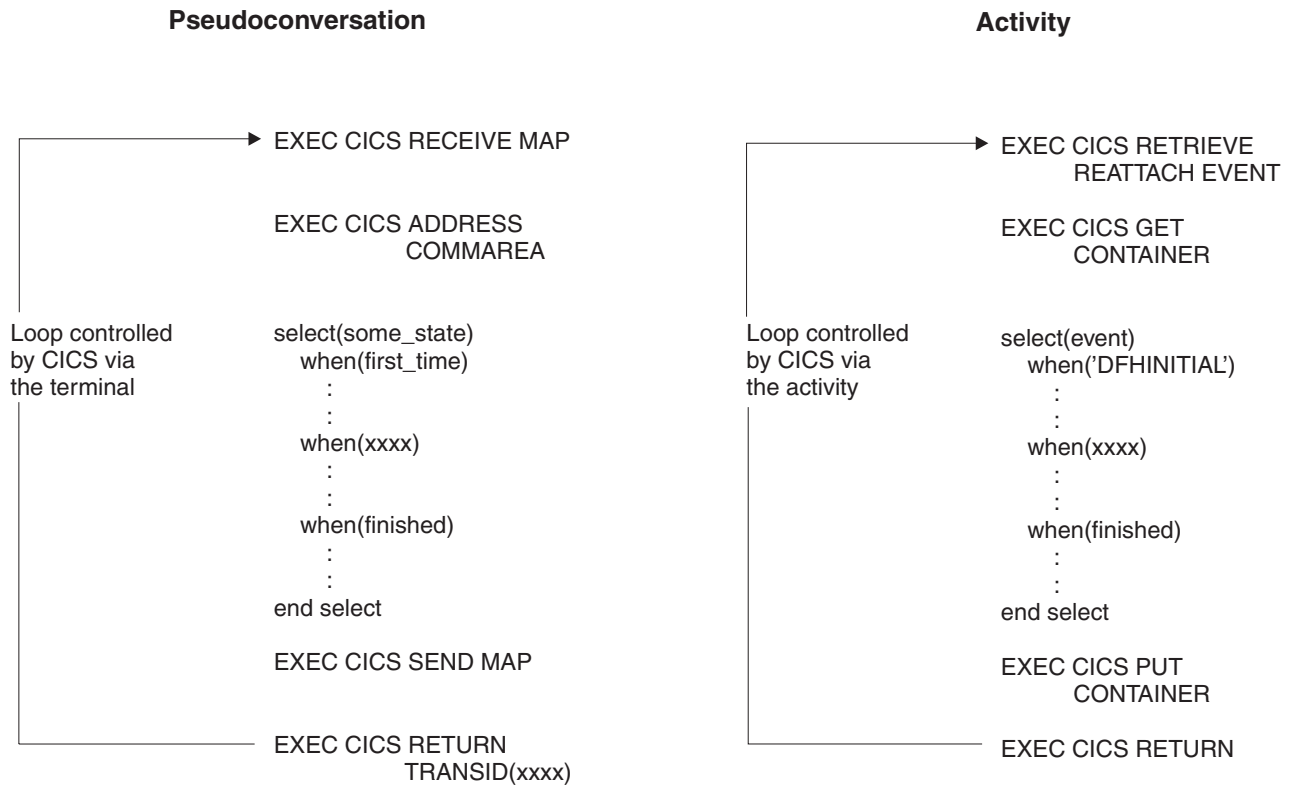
**Pseudoconversation**

Loop controlled by CICS via the terminal

EXEC CICS RECEIVE MAP

EXEC CICS ADDRESS
COMMAREA

select(some_state)
when(first_time)
:
:
when(xxxx)
:
:
when(finished)
:
:
end select

EXEC CICS SEND MAP

EXEC CICS RETURN
TRANSID(xxxx)

**Activity**

Loop controlled by CICS via the activity

EXEC CICS RETRIEVE
REATTACH EVENT

EXEC CICS GET
CONTAINER

select(event)
when('DFHINITIAL')
:
:
when(xxxx)
:
:
when(finished)
:
:
end select

EXEC CICS PUT
CONTAINER

EXEC CICS RETURN